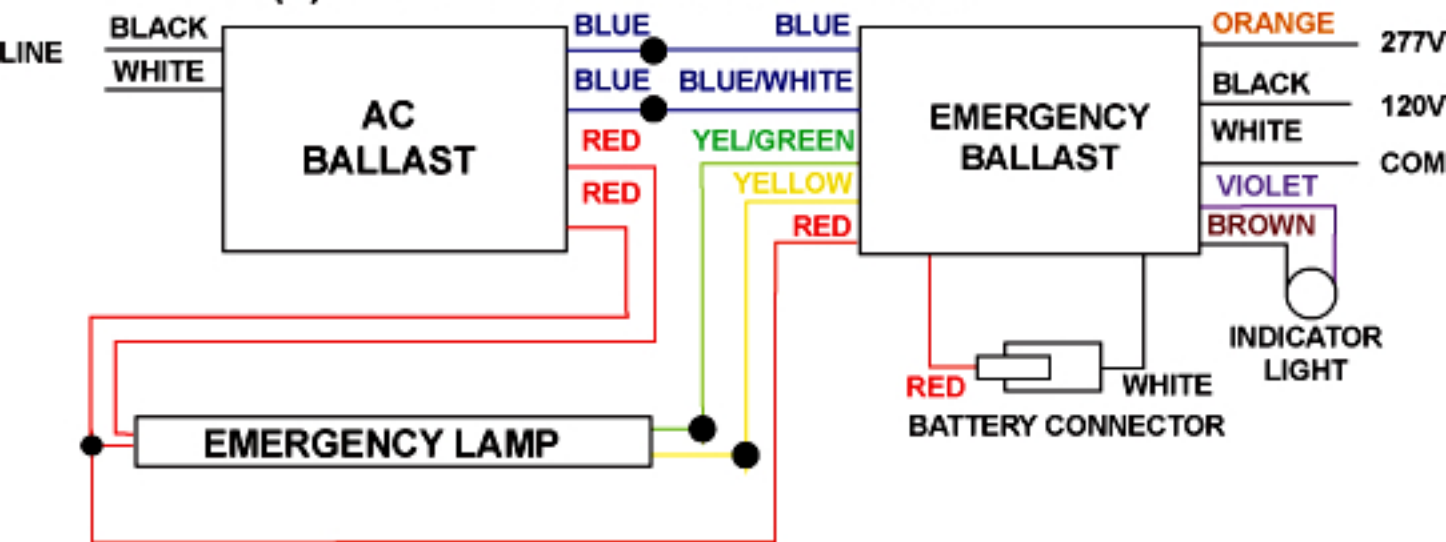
LINE
BLACK
WHITE
AC
BALLAST
BLUE
BLUE
RED
RED
BLUE
BLUE/WHITE
YEL/GREEN
YELLOW
RED
EMERGENCY
BALLAST
ORANGE
277V
BLACK
120V
WHITE
COM
VIOLET
BROWN
INDICATOR
LIGHT
RED
WHITE
BATTERY CONNECTOR
EMERGENCY LAMP